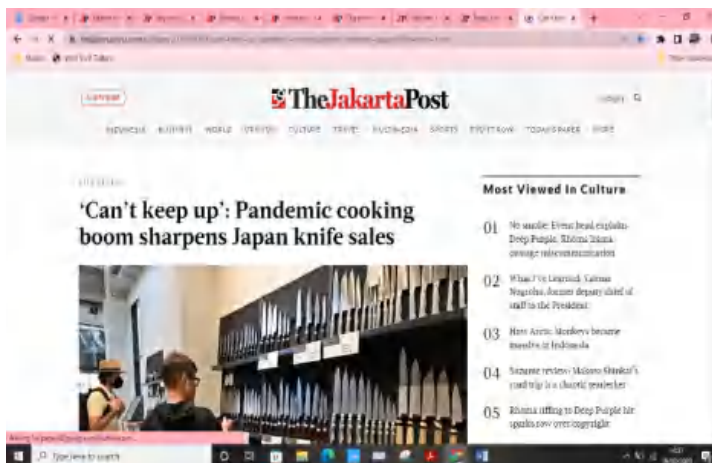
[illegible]

TheJakartaPost

INDONESIA BUSINESS WORLD OPINION CULTURE TRAVEL ENVIRONMENT SPORTS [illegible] TODAY'S PAPER MORE

LIFESTYLE

'Can't keep up': Pandemic cooking boom sharpens Japan knife sales

Most Viewed In Culture

01 No smoke: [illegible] Deep Purple, Rhoma Irama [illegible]

02 What I've Learned: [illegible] Nugroho, former deputy chief of staff to the President

03 How Arctic Monkeys became massive in Indonesia

04 Suzume review: Makoto Shinkai's road trip is a chaotic tearjerker

05 Rhoma riffing to Deep Purple hit sparks row over copyright

Type here to search